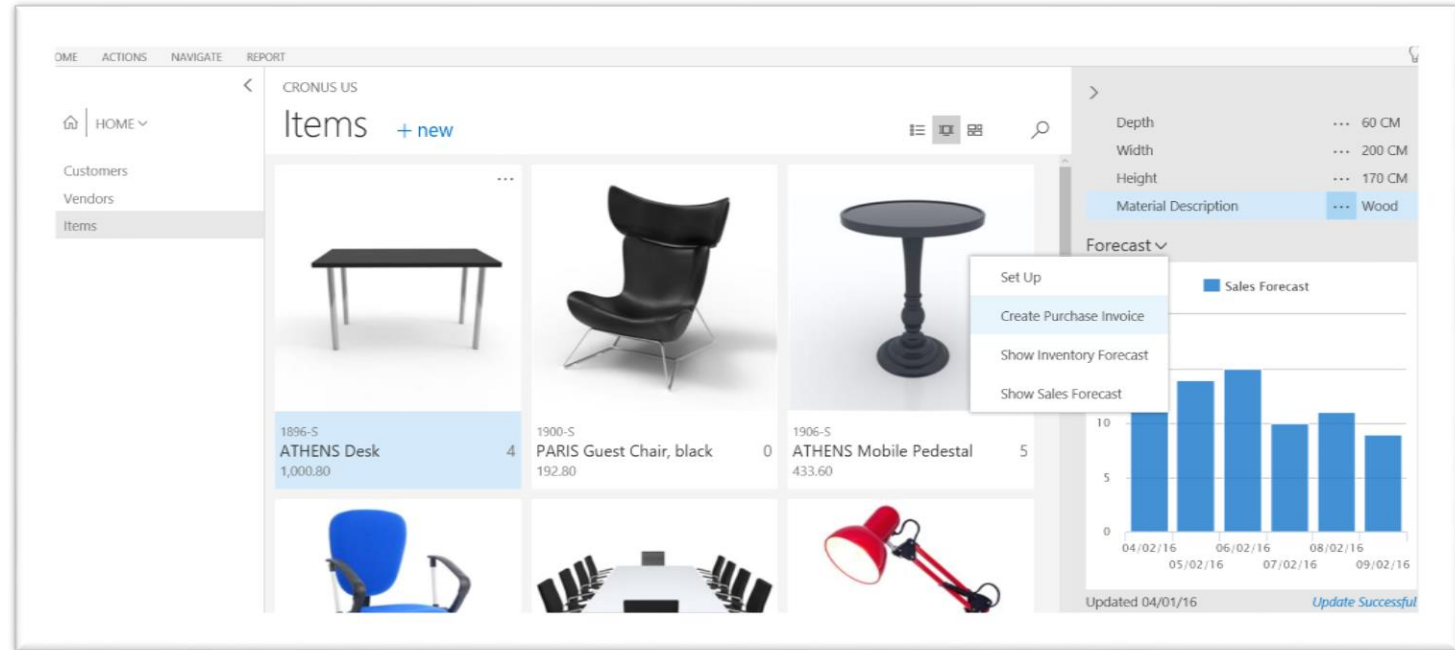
OME ACTIONS NAVIGATE REPORT

HOME

Customers
Vendors
Items

CRONUS US

Items + new

1896-S
ATHENS Desk 4
1,000.80

1900-S
PARIS Guest Chair, black 0
192.80

1906-S
ATHENS Mobile Pedestal 5
433.60

Set Up
Create Purchase Invoice
Show Inventory Forecast
Show Sales Forecast

Depth ··· 60 CM
Width ··· 200 CM
Height ··· 170 CM
Material Description ··· Wood

Forecast

Sales Forecast

10
5
0
04/02/16 05/02/16 06/02/16 07/02/16 08/02/16 09/02/16

Updated 04/01/16 Update Successful